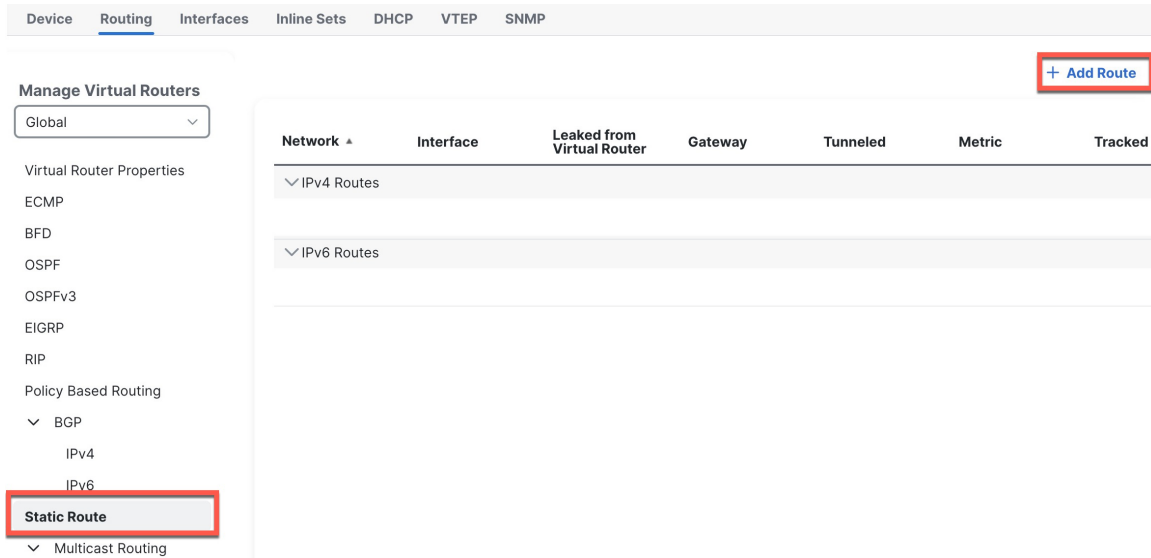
Device Routing Interfaces Inline Sets DHCP VTEP SNMP

Manage Virtual Routers

Global

Virtual Router Properties

ECMP

BFD

OSPF

OSPFv3

EIGRP

RIP

Policy Based Routing

BGP

IPv4

IPv6

Static Route

Multicast Routing

+ Add Route

| Network ▲ | Interface | Leaked from Virtual Router | Gateway | Tunneled | Metric | Tracked |
|---|---|---|---|---|---|---|
| IPv4 Routes | | | | | | |
| IPv6 Routes | | | | | | |